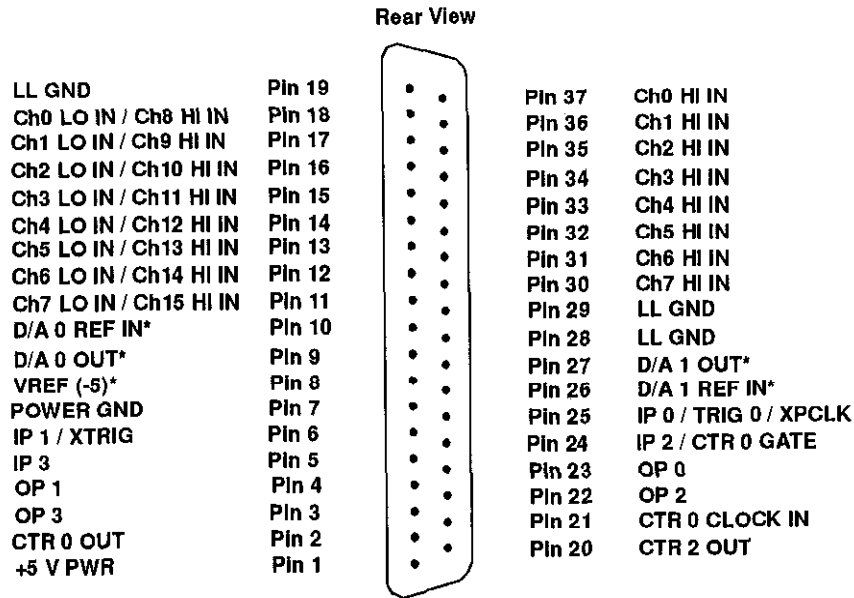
Rear View

| | |
|---|---|
| LL GND | Pin 19 |
| Ch0 LO IN / Ch8 HI IN | Pin 18 |
| Ch1 LO IN / Ch9 HI IN | Pin 17 |
| Ch2 LO IN / Ch10 HI IN | Pin 16 |
| Ch3 LO IN / Ch11 HI IN | Pin 15 |
| Ch4 LO IN / Ch12 HI IN | Pin 14 |
| Ch5 LO IN / Ch13 HI IN | Pin 13 |
| Ch6 LO IN / Ch14 HI IN | Pin 12 |
| Ch7 LO IN / Ch15 HI IN | Pin 11 |
| D/A 0 REF IN* | Pin 10 |
| D/A 0 OUT* | Pin 9 |
| VREF (-5)* | Pin 8 |
| POWER GND | Pin 7 |
| IP 1 / XTRIG | Pin 6 |
| IP 3 | Pin 5 |
| OP 1 | Pin 4 |
| OP 3 | Pin 3 |
| CTR 0 OUT | Pin 2 |
| +5 V PWR | Pin 1 |

| | |
|---|---|
| Pin 37 | Ch0 HI IN |
| Pin 36 | Ch1 HI IN |
| Pin 35 | Ch2 HI IN |
| Pin 34 | Ch3 HI IN |
| Pin 33 | Ch4 HI IN |
| Pin 32 | Ch5 HI IN |
| Pin 31 | Ch6 HI IN |
| Pin 30 | Ch7 HI IN |
| Pin 29 | LL GND |
| Pin 28 | LL GND |
| Pin 27 | D/A 1 OUT* |
| Pin 26 | D/A 1 REF IN* |
| Pin 25 | IP 0 / TRIG 0 / XPCLK |
| Pin 24 | IP 2 / CTR 0 GATE |
| Pin 23 | OP 0 |
| Pin 22 | OP 2 |
| Pin 21 | CTR 0 CLOCK IN |
| Pin 20 | CTR 2 OUT |